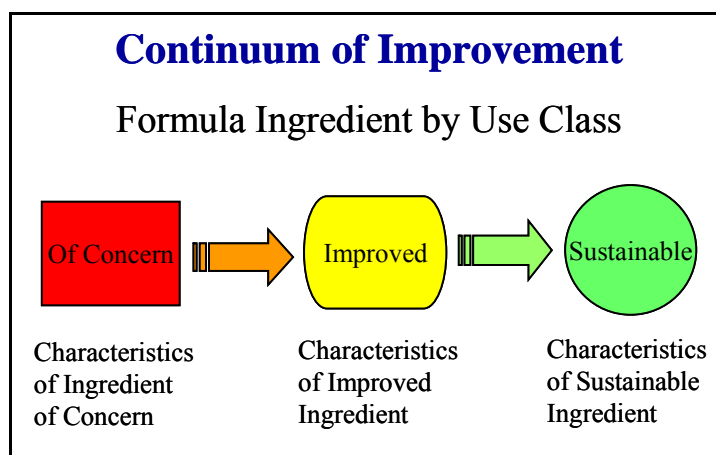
Continuum of Improvement

Formula Ingredient by Use Class

Of Concern

Improved

Sustainable

Characteristics of Ingredient of Concern

Characteristics of Improved Ingredient

Characteristics of Sustainable Ingredient